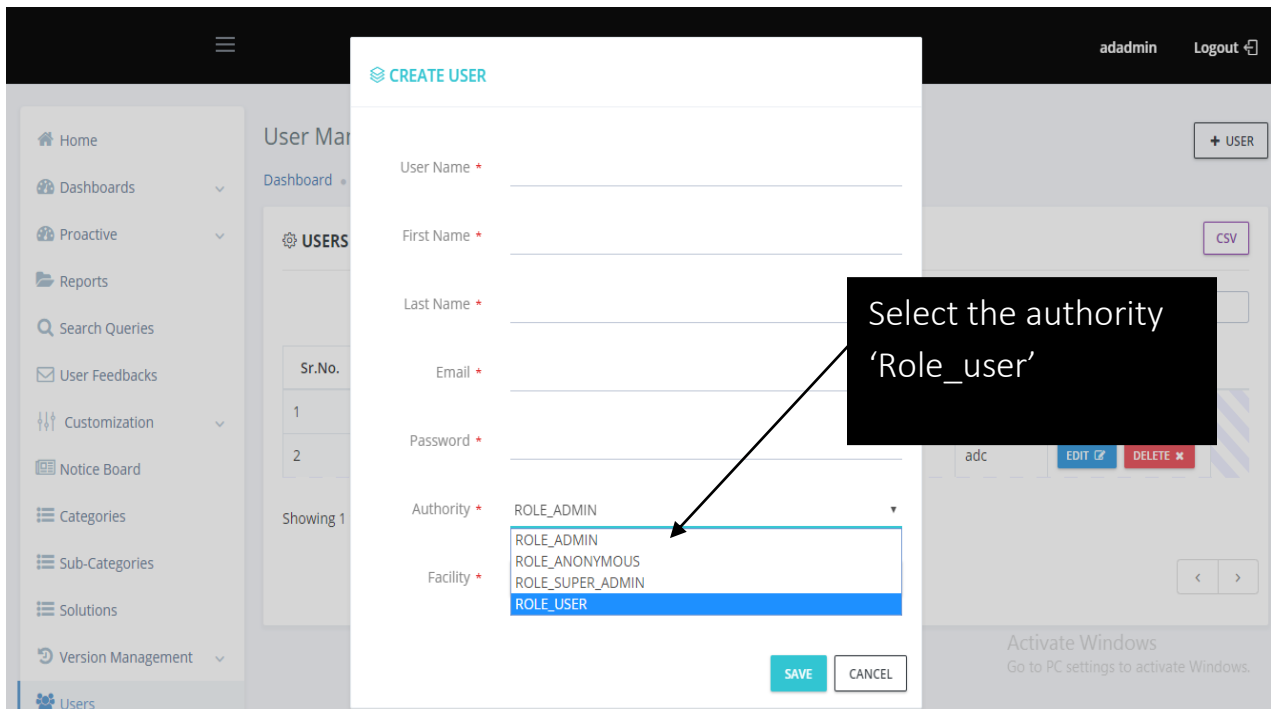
adadmin Logout

Home
Dashboards
Proactive
Reports
Search Queries
User Feedbacks
Customization
Notice Board
Categories
Sub-Categories
Solutions
Version Management
Users

User Mar
Dashboard
USERS
Sr.No.
1
2
Showing 1

+ USER
CSV
adc
EDIT
DELETE

CREATE USER

User Name *
First Name *
Last Name *
Email *
Password *
Authority * ROLE_ADMIN
ROLE_ADMIN
ROLE_ANONYMOUS
ROLE_SUPER_ADMIN
ROLE_USER
Facility *

SAVE CANCEL

Select the authority 'Role_user'

Activate Windows
Go to PC settings to activate Windows.